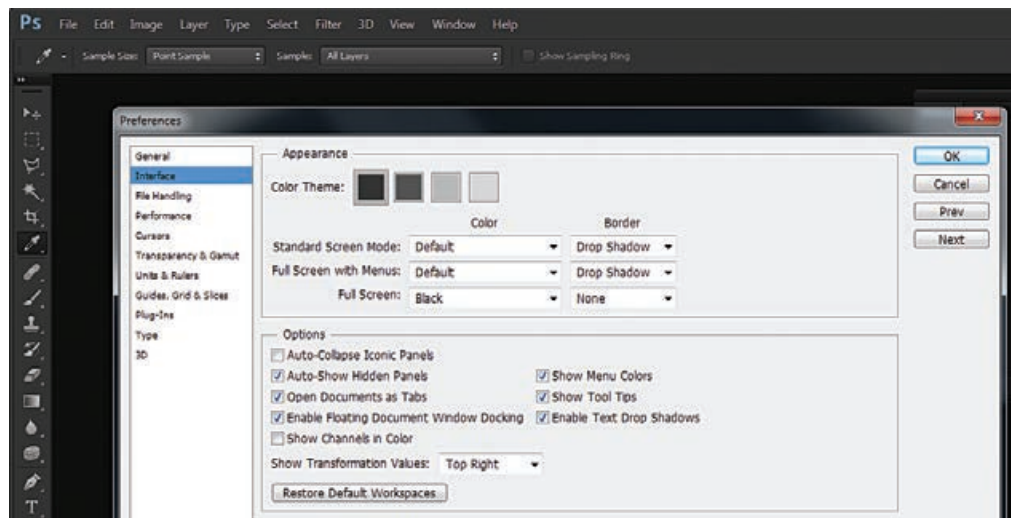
Ps File Edit Image Layer Type Select Filter 3D View Window Help

Sample Size: Point Sample Sample: All Layers Show Sampling Ring

Preferences

General
Interface
File Handling
Performance
Cursors
Transparency & Gamut
Units & Rulers
Guides, Grid & Slices
Plug-Ins
Type
3D

Appearance

Color Theme:

| | Color | Border |
|---|---|---|
| Standard Screen Mode: | Default | Drop Shadow |
| Full Screen with Menus: | Default | Drop Shadow |
| Full Screen: | Black | None |

Options

Auto-Collapse Iconic Panels
Auto-Show Hidden Panels
Open Documents as Tabs
Enable Floating Document Window Docking
Show Channels in Color
Show Menu Colors
Show Tool Tips
Enable Text Drop Shadows

Show Transformation Values: Top Right

Restore Default Workspaces

OK
Cancel
Prev
Next